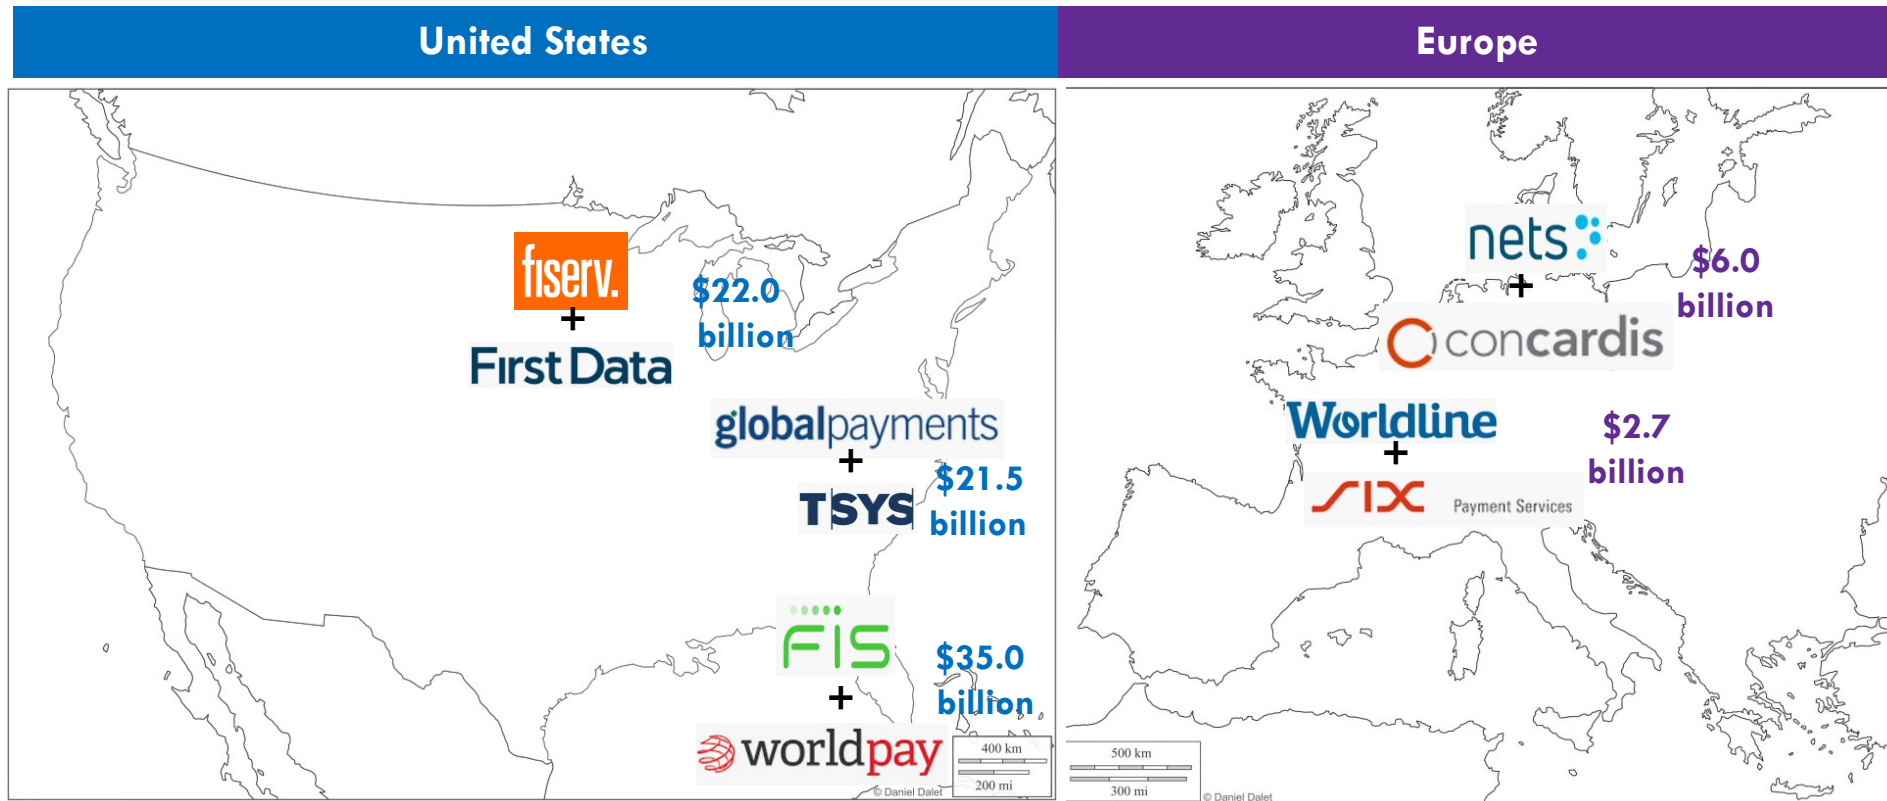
United States

fiserv.
+
First Data

$22.0 billion

globalpayments
+
TSYS

$21.5 billion

FIS
+
worldpay

$35.0 billion

400 km
200 mi
© Daniel Dalet

Europe

nets
+
concardis

$6.0 billion

Worldline
+
SIX Payment Services

$2.7 billion

500 km
300 mi
© Daniel Dalet